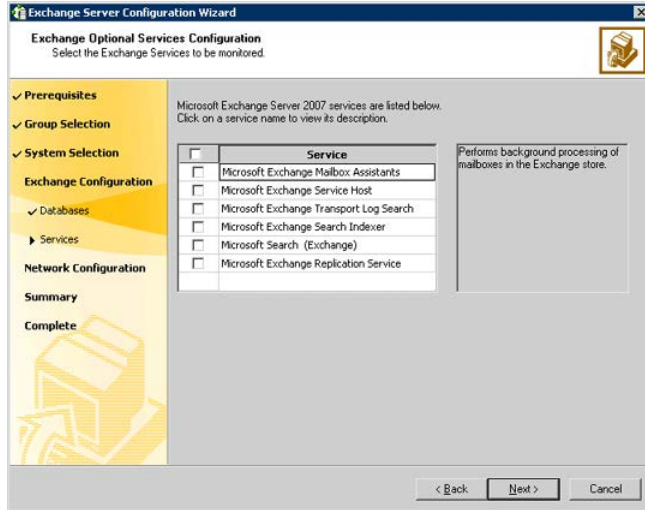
Exchange Server Configuration Wizard

Exchange Optional Services Configuration
Select the Exchange Services to be monitored.

✓ Prerequisites
✓ Group Selection
✓ System Selection
Exchange Configuration
✓ Databases
▸ Services
Network Configuration
Summary
Complete

Microsoft Exchange Server 2007 services are listed below.
Click on a service name to view its description.

| | Service |
|---|---|
| ☐ | Microsoft Exchange Mailbox Assistants |
| ☐ | Microsoft Exchange Service Host |
| ☐ | Microsoft Exchange Transport Log Search |
| ☐ | Microsoft Exchange Search Indexer |
| ☐ | Microsoft Search (Exchange) |
| ☐ | Microsoft Exchange Replication Service |

Performs background processing of mailboxes in the Exchange store.

< Back   Next >   Cancel